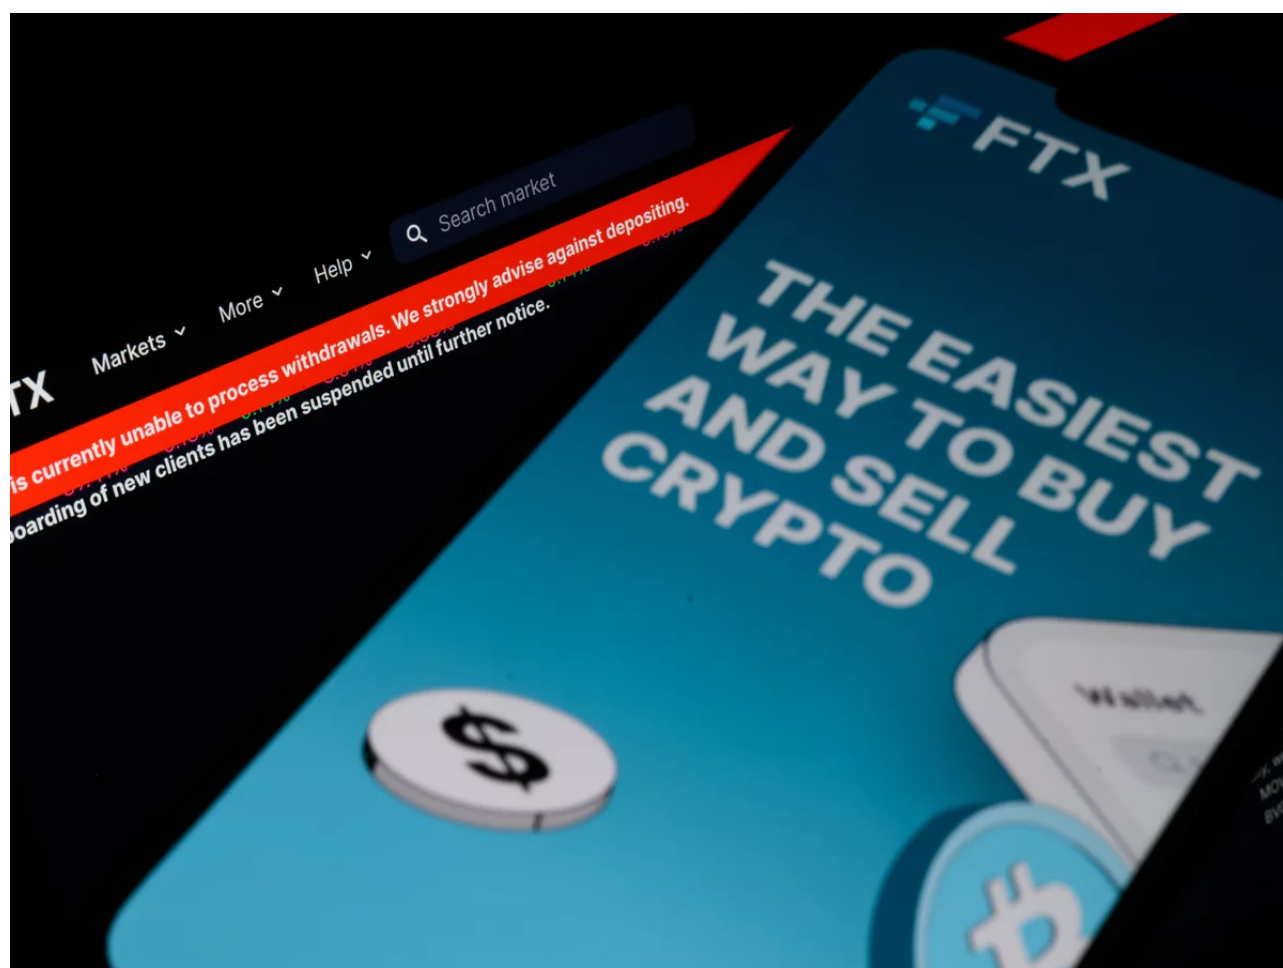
TX Markets More Help

Search market

is currently unable to process withdrawals. We strongly advise against depositing.

oarding of new clients has been suspended until further notice.

FTX

THE EASIEST WAY TO BUY AND SELL CRYPTO

$

Wallet